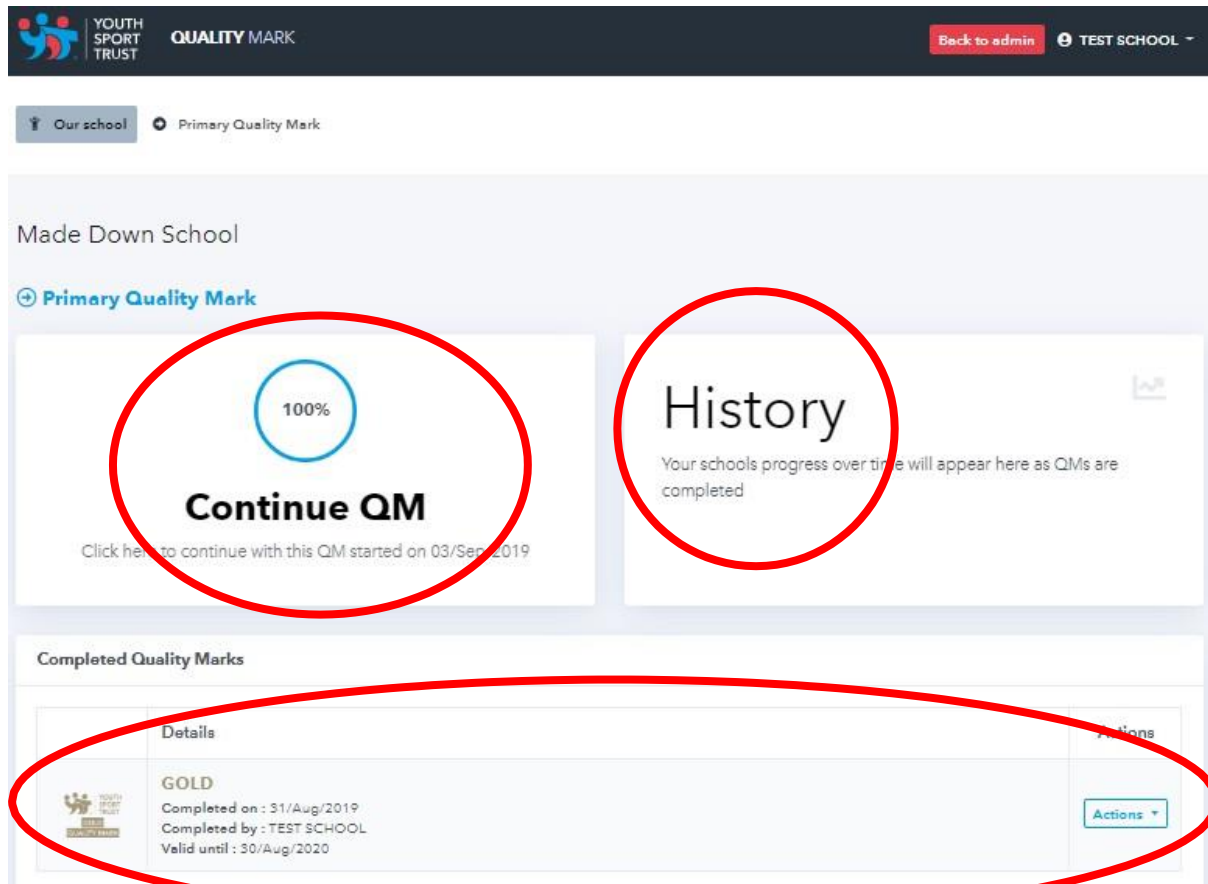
YOUTH SPORT TRUST

QUALITY MARK

Back to admin

TEST SCHOOL

Our school

Primary Quality Mark

Made Down School

Primary Quality Mark

100%

Continue QM

Click here to continue with this QM started on 03/Sep/2019

History

Your schools progress over time will appear here as QMs are completed

Completed Quality Marks

| | Details | Actions |
|---|---|---|
| YOUTH SPORT TRUST GOLD QUALITY MARK | GOLD<br>Completed on : 31/Aug/2019<br>Completed by : TEST SCHOOL<br>Valid until : 30/Aug/2020 | Actions |